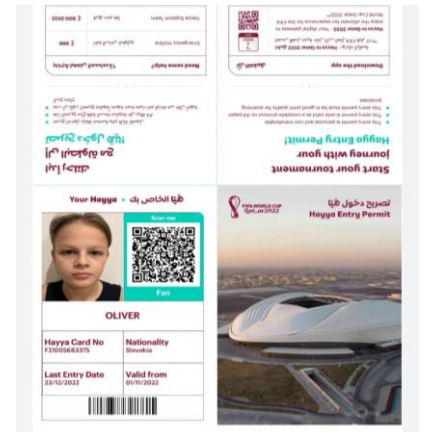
Your Hayya • هيا الخاصة بك

Fan

OLIVER

Hayya Card No | Nationality

Last Entry Date | Valid from

تصريح دخول هيا
Hayya Entry Permit

FIFA WORLD CUP Qatar 2022

Hayya Entry Permit
Tournament with your
Tournament Hayya